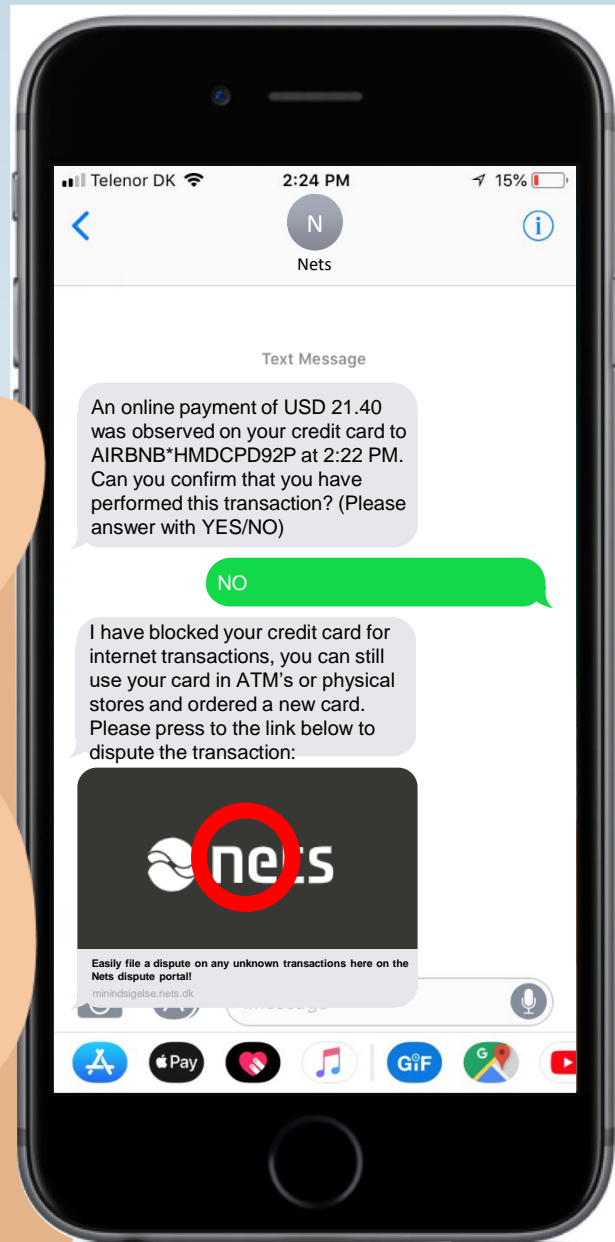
Telenor DK 2:24 PM 15%

N
Nets

Text Message

An online payment of USD 21.40 was observed on your credit card to AIRBNB*HMDCPD92P at 2:22 PM. Can you confirm that you have performed this transaction? (Please answer with YES/NO)

NO

I have blocked your credit card for internet transactions, you can still use your card in ATM's or physical stores and ordered a new card. Please press to the link below to dispute the transaction:

nets

Easily file a dispute on any unknown transactions here on the Nets dispute portal!
minindsigelse.nets.dk

Message

Pay

GIF